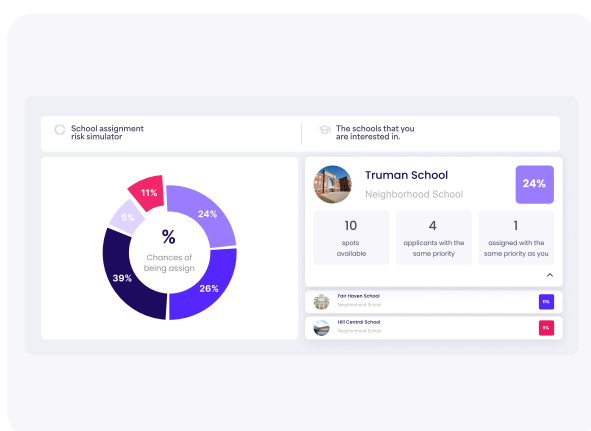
School assignment risk simulator

The schools that you are interested in.

11%

5%

24%

%

Chances of being assign

39%

26%

Truman School

Neighborhood School

24%

10

spots available

4

applicants with the same priority

1

assigned with the same priority as you

Fair Haven School

Neighborhood School

11%

Hill Central School

Neighborhood School

5%